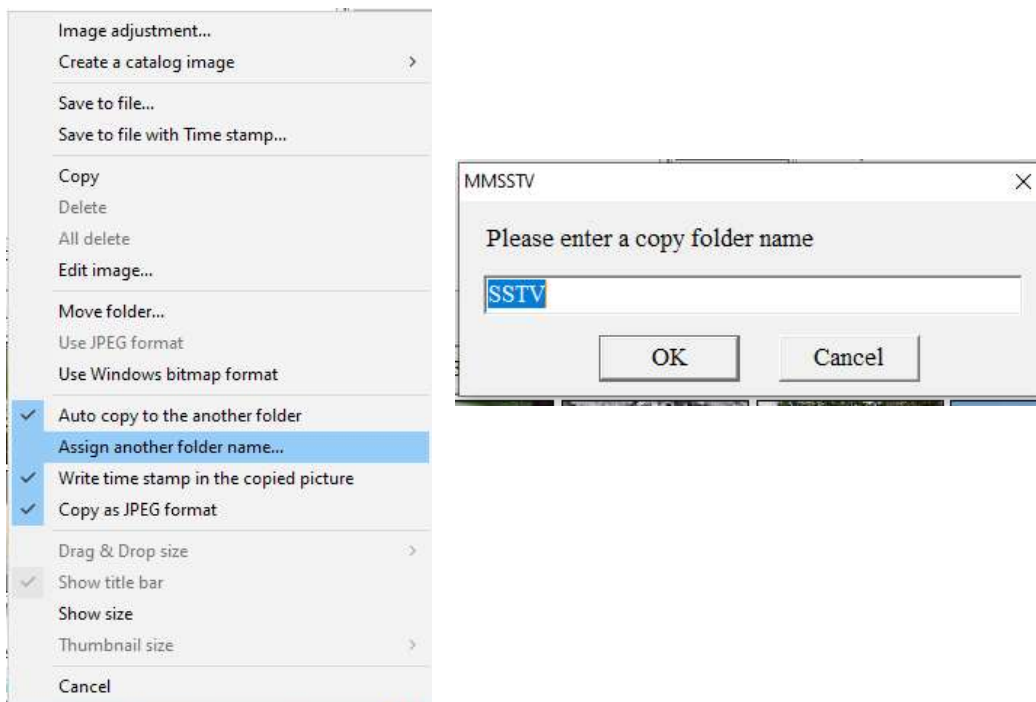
Image adjustment...
Create a catalog image
Save to file...
Save to file with Time stamp...
Copy
Delete
All delete
Edit image...
Move folder...
Use JPEG format
Use Windows bitmap format
Auto copy to the another folder
Assign another folder name...
Write time stamp in the copied picture
Copy as JPEG format
Drag & Drop size
Show title bar
Show size
Thumbnail size
Cancel

MMSSTV
Please enter a copy folder name
SSTV
OK
Cancel